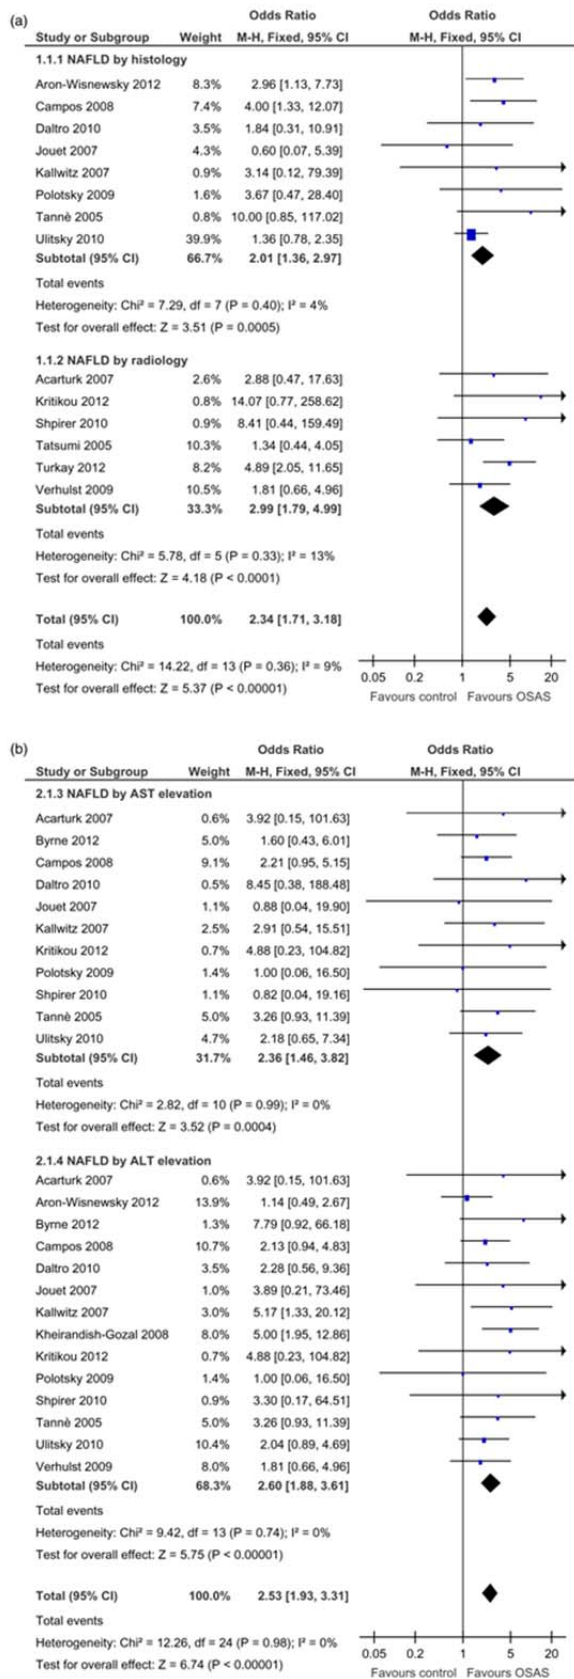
(a)

| Study or Subgroup | Weight | Odds Ratio M-H, Fixed, 95% CI |
|---|---|---|
| **1.1.1 NAFLD by histology** | | |
| Aron-Wisnewsky 2012 | 8.3% | 2.96 [1.13, 7.73] |
| Campos 2008 | 7.4% | 4.00 [1.33, 12.07] |
| Daltro 2010 | 3.5% | 1.84 [0.31, 10.91] |
| Jouet 2007 | 4.3% | 0.60 [0.07, 5.39] |
| Kallwitz 2007 | 0.9% | 3.14 [0.12, 79.39] |
| Polotsky 2009 | 1.6% | 3.67 [0.47, 28.40] |
| Tannè 2005 | 0.8% | 10.00 [0.85, 117.02] |
| Ulitsky 2010 | 39.9% | 1.36 [0.78, 2.35] |
| **Subtotal (95% CI)** | **66.7%** | **2.01 [1.36, 2.97]** |
| Total events | | |
| Heterogeneity: Chi² = 7.29, df = 7 (P = 0.40); I² = 4% | | |
| Test for overall effect: Z = 3.51 (P = 0.0005) | | |
| **1.1.2 NAFLD by radiology** | | |
| Acarturk 2007 | 2.6% | 2.88 [0.47, 17.63] |
| Kritikou 2012 | 0.8% | 14.07 [0.77, 258.62] |
| Shpirer 2010 | 0.9% | 8.41 [0.44, 159.49] |
| Tatsumi 2005 | 10.3% | 1.34 [0.44, 4.05] |
| Turkay 2012 | 8.2% | 4.89 [2.05, 11.65] |
| Verhulst 2009 | 10.5% | 1.81 [0.66, 4.96] |
| **Subtotal (95% CI)** | **33.3%** | **2.99 [1.79, 4.99]** |
| Total events | | |
| Heterogeneity: Chi² = 5.78, df = 5 (P = 0.33); I² = 13% | | |
| Test for overall effect: Z = 4.18 (P < 0.0001) | | |
| **Total (95% CI)** | **100.0%** | **2.34 [1.71, 3.18]** |
| Total events | | |
| Heterogeneity: Chi² = 14.22, df = 13 (P = 0.36); I² = 9% | | |
| Test for overall effect: Z = 5.37 (P < 0.00001) | | |

Odds Ratio
M-H, Fixed, 95% CI
0.05 0.2 1 5 20
Favours control Favours OSAS

(b)

| Study or Subgroup | Weight | Odds Ratio M-H, Fixed, 95% CI |
|---|---|---|
| **2.1.3 NAFLD by AST elevation** | | |
| Acarturk 2007 | 0.6% | 3.92 [0.15, 101.63] |
| Byrne 2012 | 5.0% | 1.60 [0.43, 6.01] |
| Campos 2008 | 9.1% | 2.21 [0.95, 5.15] |
| Daltro 2010 | 0.5% | 8.45 [0.38, 188.48] |
| Jouet 2007 | 1.1% | 0.88 [0.04, 19.90] |
| Kallwitz 2007 | 2.5% | 2.91 [0.54, 15.51] |
| Kritikou 2012 | 0.7% | 4.88 [0.23, 104.82] |
| Polotsky 2009 | 1.4% | 1.00 [0.06, 16.50] |
| Shpirer 2010 | 1.1% | 0.82 [0.04, 19.16] |
| Tannè 2005 | 5.0% | 3.26 [0.93, 11.39] |
| Ulitsky 2010 | 4.7% | 2.18 [0.65, 7.34] |
| **Subtotal (95% CI)** | **31.7%** | **2.36 [1.46, 3.82]** |
| Total events | | |
| Heterogeneity: Chi² = 2.82, df = 10 (P = 0.99); I² = 0% | | |
| Test for overall effect: Z = 3.52 (P = 0.0004) | | |
| **2.1.4 NAFLD by ALT elevation** | | |
| Acarturk 2007 | 0.6% | 3.92 [0.15, 101.63] |
| Aron-Wisnewsky 2012 | 13.9% | 1.14 [0.49, 2.67] |
| Byrne 2012 | 1.3% | 7.79 [0.92, 66.18] |
| Campos 2008 | 10.7% | 2.13 [0.94, 4.83] |
| Daltro 2010 | 3.5% | 2.28 [0.56, 9.36] |
| Jouet 2007 | 1.0% | 3.89 [0.21, 73.46] |
| Kallwitz 2007 | 3.0% | 5.17 [1.33, 20.12] |
| Kheirandish-Gozal 2008 | 8.0% | 5.00 [1.95, 12.86] |
| Kritikou 2012 | 0.7% | 4.88 [0.23, 104.82] |
| Polotsky 2009 | 1.4% | 1.00 [0.06, 16.50] |
| Shpirer 2010 | 0.9% | 3.30 [0.17, 64.51] |
| Tannè 2005 | 5.0% | 3.26 [0.93, 11.39] |
| Ulitsky 2010 | 10.4% | 2.04 [0.89, 4.69] |
| Verhulst 2009 | 8.0% | 1.81 [0.66, 4.96] |
| **Subtotal (95% CI)** | **68.3%** | **2.60 [1.88, 3.61]** |
| Total events | | |
| Heterogeneity: Chi² = 9.42, df = 13 (P = 0.74); I² = 0% | | |
| Test for overall effect: Z = 5.75 (P < 0.00001) | | |
| **Total (95% CI)** | **100.0%** | **2.53 [1.93, 3.31]** |
| Total events | | |
| Heterogeneity: Chi² = 12.26, df = 24 (P = 0.98); I² = 0% | | |
| Test for overall effect: Z = 6.74 (P < 0.00001) | | |

Odds Ratio
M-H, Fixed, 95% CI
0.05 0.2 1 5 20
Favours control Favours OSAS